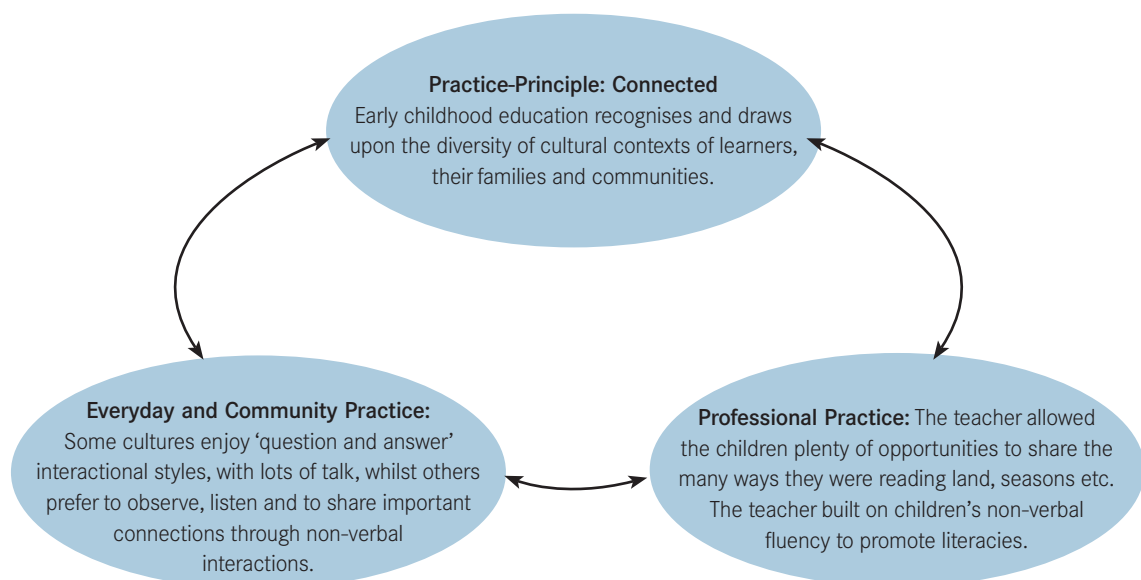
**Practice-Principle: Connected**
Early childhood education recognises and draws upon the diversity of cultural contexts of learners, their families and communities.

**Everyday and Community Practice:**
Some cultures enjoy 'question and answer' interactional styles, with lots of talk, whilst others prefer to observe, listen and to share important connections through non-verbal interactions.

**Professional Practice:** The teacher allowed the children plenty of opportunities to share the many ways they were reading land, seasons etc. The teacher built on children's non-verbal fluency to promote literacies.